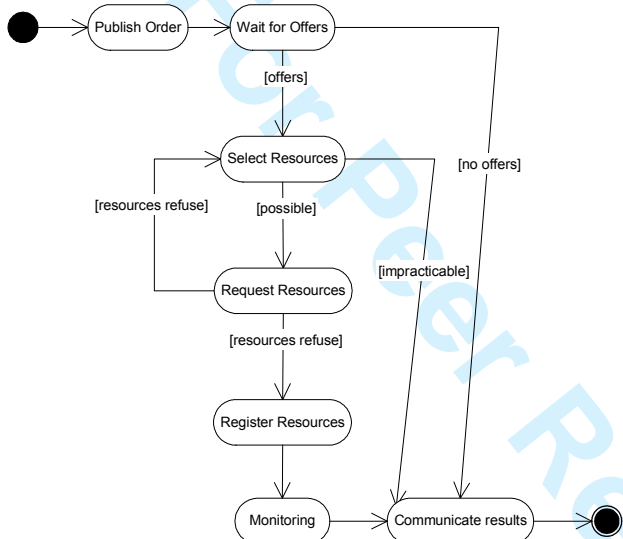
Publish Order
Wait for Offers
[offers]
Select Resources
[no offers]
[resources refuse]
[possible]
[impracticable]
Request Resources
[resources refuse]
Register Resources
Monitoring
Communicate results
For Peer Re